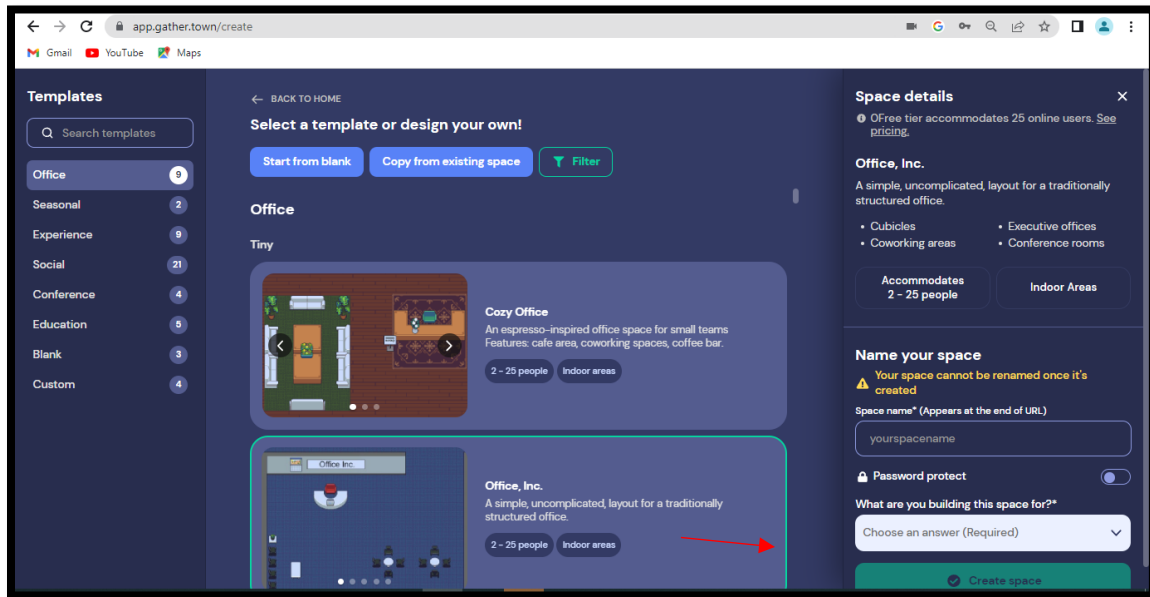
app.gather.town/create

Gmail YouTube Maps

Templates

Search templates

Office 9
Seasonal 2
Experience 9
Social 21
Conference 4
Education 5
Blank 3
Custom 4

← BACK TO HOME

Select a template or design your own!

Start from blank Copy from existing space Filter

Office

Tiny

Office Inc.

Cozy Office
An espresso-inspired office space for small teams
Features: cafe area, coworking spaces, coffee bar.

2 - 25 people Indoor areas

Office, Inc.
A simple, uncomplicated, layout for a traditionally structured office.

2 - 25 people Indoor areas

Space details

OFree tier accommodates 25 online users. See pricing.

Office, Inc.

A simple, uncomplicated, layout for a traditionally structured office.

• Cubicles
• Coworking areas
• Executive offices
• Conference rooms

Accommodates 2 - 25 people

Indoor Areas

Name your space

Your space cannot be renamed once it's created

Space name* (Appears at the end of URL)

yourspacename

Password protect

What are you building this space for?*

Choose an answer (Required)

Create space